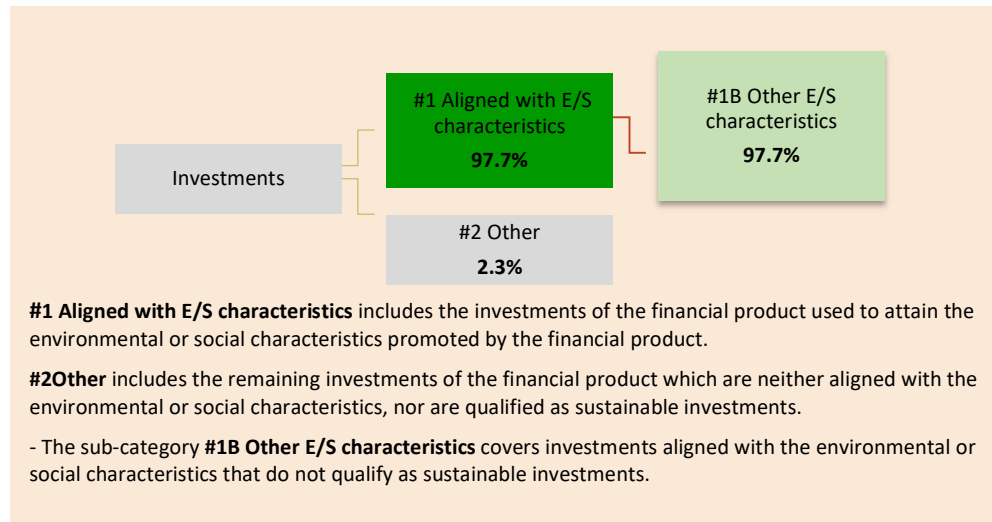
Investments

#1 Aligned with E/S characteristics
97.7%

#1B Other E/S characteristics
97.7%

#2 Other
2.3%

**#1 Aligned with E/S characteristics** includes the investments of the financial product used to attain the environmental or social characteristics promoted by the financial product.

**#2Other** includes the remaining investments of the financial product which are neither aligned with the environmental or social characteristics, nor are qualified as sustainable investments.

- The sub-category **#1B Other E/S characteristics** covers investments aligned with the environmental or social characteristics that do not qualify as sustainable investments.